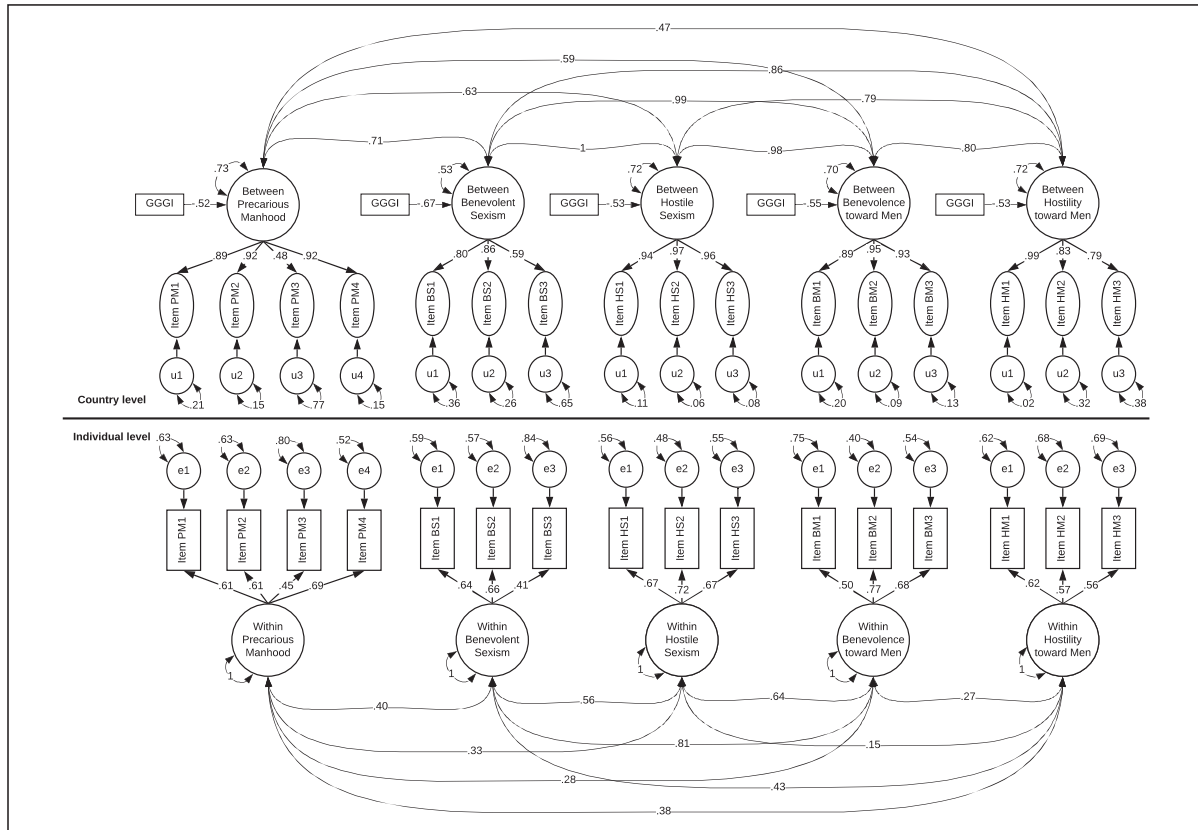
.47
.59
.86
.63
.99
.79
.71
1
.98
.80

.73
Between Precarious Manhood
GGGI
-.52
.89 .92 .48 .92
Item PM1 Item PM2 Item PM3 Item PM4
u1 u2 u3 u4
.21 .15 .77 .15

.53
Between Benevolent Sexism
GGGI
-.67
.80 .86 .59
Item BS1 Item BS2 Item BS3
u1 u2 u3
.36 .26 .65

.72
Between Hostile Sexism
GGGI
-.53
.94 .97 .96
Item HS1 Item HS2 Item HS3
u1 u2 u3
.11 .06 .08

.70
Between Benevolence toward Men
GGGI
-.55
.89 .95 .93
Item BM1 Item BM2 Item BM3
u1 u2 u3
.20 .09 .13

.72
Between Hostility toward Men
GGGI
-.53
.99 .83 .79
Item HM1 Item HM2 Item HM3
u1 u2 u3
.02 .32 .38

Country level

Individual level

.63 .63 .80 .52
e1 e2 e3 e4
Item PM1 Item PM2 Item PM3 Item PM4
.61 .61 .45 .69
Within Precarious Manhood
1

.59 .57 .84
e1 e2 e3
Item BS1 Item BS2 Item BS3
.64 .66 .41
Within Benevolent Sexism
1

.56 .48 .55
e1 e2 e3
Item HS1 Item HS2 Item HS3
.67 .72 .67
Within Hostile Sexism
1

.75 .40 .54
e1 e2 e3
Item BM1 Item BM2 Item BM3
.50 .77 .68
Within Benevolence toward Men
1

.62 .68 .69
e1 e2 e3
Item HM1 Item HM2 Item HM3
.62 .57 .56
Within Hostility toward Men
1

.40
.56
.64
.27
.33
.81
.15
.28
.43
.38